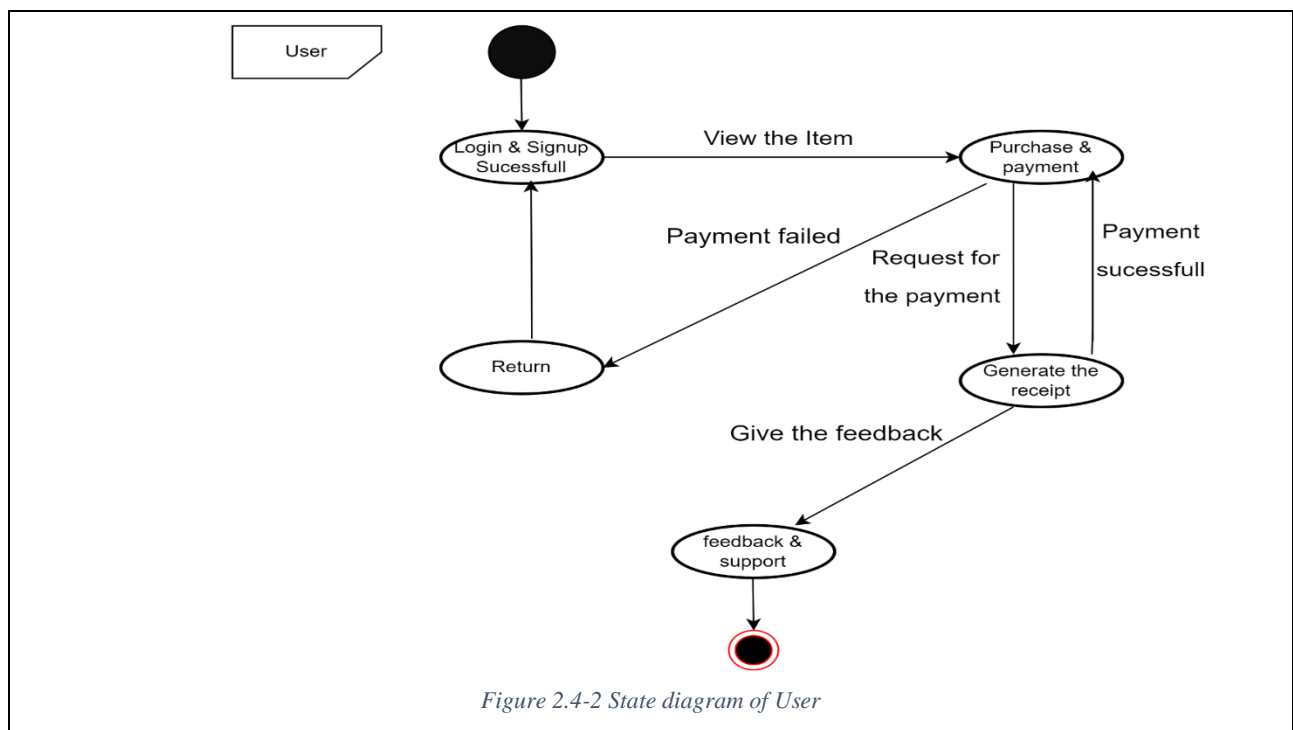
User

Login & Signup Sucessfull

View the Item

Purchase & payment

Payment failed

Request for the payment

Payment sucessfull

Return

Generate the receipt

Give the feedback

feedback & support

Figure 2.4-2 State diagram of User